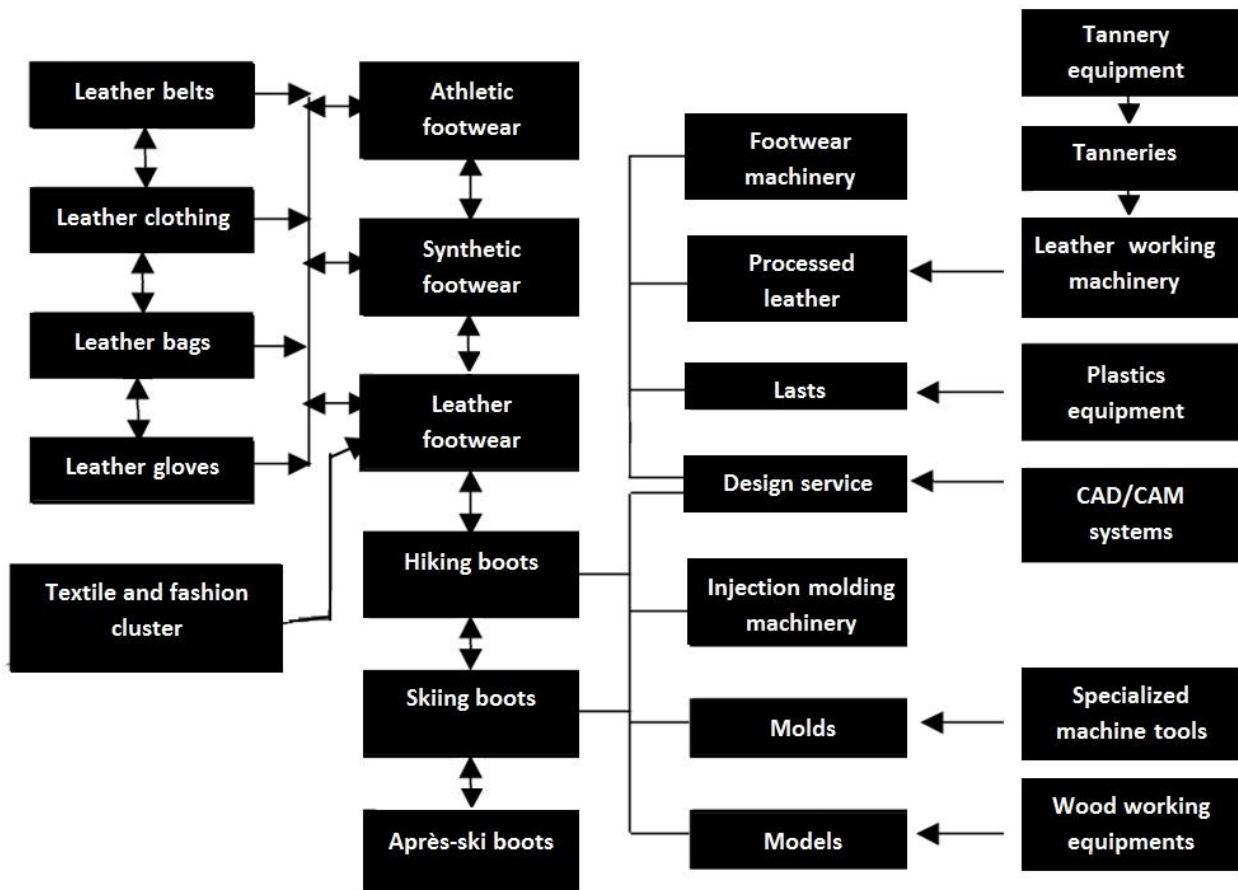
Leather belts

Leather clothing

Leather bags

Leather gloves

Textile and fashion cluster

Athletic footwear

Synthetic footwear

Leather footwear

Hiking boots

Skiing boots

Après-ski boots

Footwear machinery

Processed leather

Lasts

Design service

Injection molding machinery

Molds

Models

Tannery equipment

Tanneries

Leather working machinery

Plastics equipment

CAD/CAM systems

Specialized machine tools

Wood working equipments